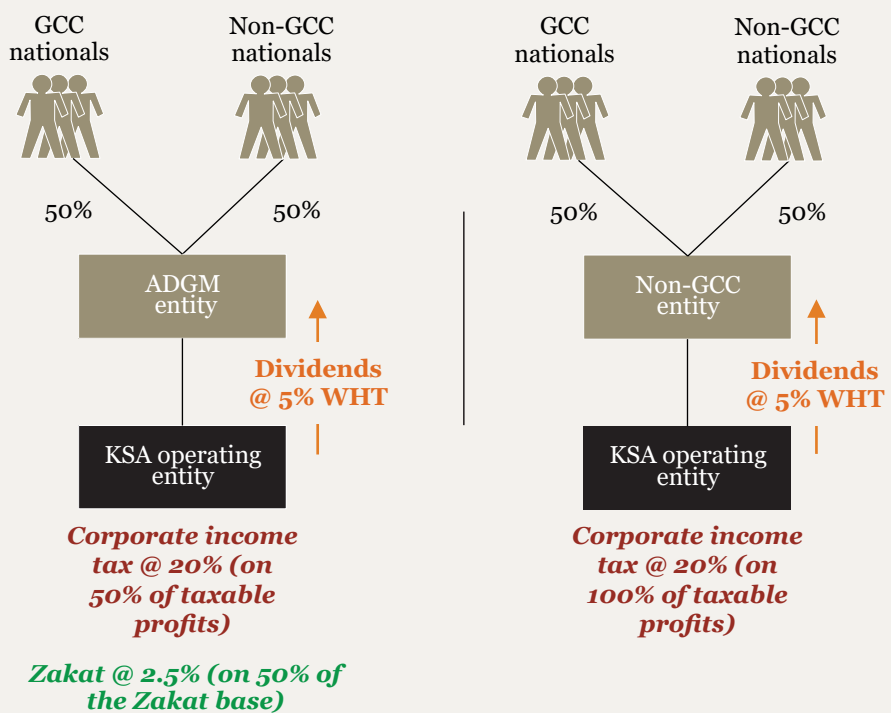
GCC nationals

Non-GCC nationals

50%

50%

ADGM entity

Dividends @ 5% WHT

KSA operating entity

Corporate income tax @ 20% (on 50% of taxable profits)

Zakat @ 2.5% (on 50% of the Zakat base)

GCC nationals

Non-GCC nationals

50%

50%

Non-GCC entity

Dividends @ 5% WHT

KSA operating entity

Corporate income tax @ 20% (on 100% of taxable profits)